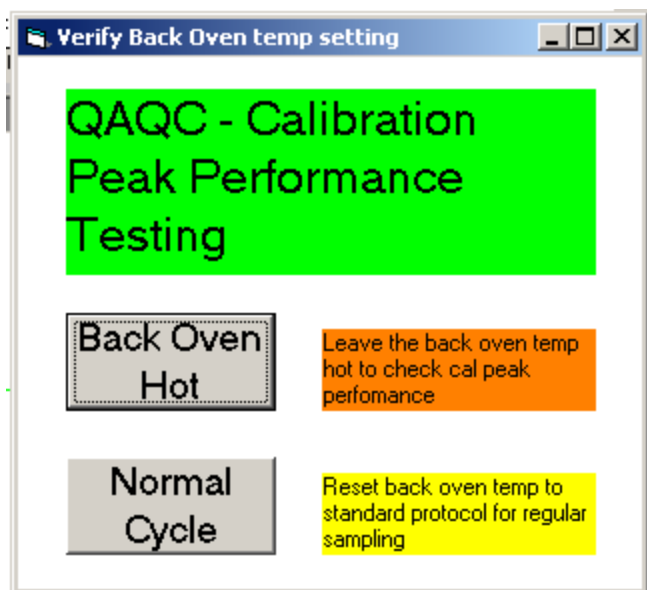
Verify Back Oven temp setting

QAQC - Calibration Peak Performance Testing

Back Oven Hot

Leave the back oven temp hot to check cal peak perfomance

Normal Cycle

Reset back oven temp to standard protocol for regular sampling